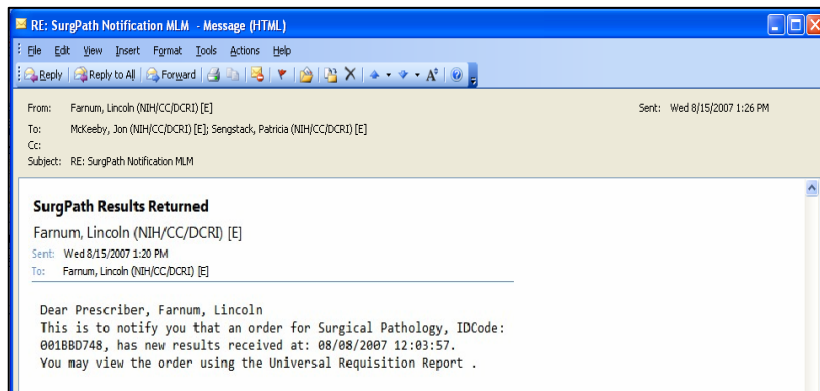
RE: SurgPath Notification MLM - Message (HTML)

File Edit View Insert Format Tools Actions Help

Reply | Reply to All | Forward

From: Farnum, Lincoln (NIH/CC/DCRI) [E]
Sent: Wed 8/15/2007 1:26 PM
To: McKeeby, Jon (NIH/CC/DCRI) [E]; Sengstack, Patricia (NIH/CC/DCRI) [E]
Cc:
Subject: RE: SurgPath Notification MLM

SurgPath Results Returned

Farnum, Lincoln (NIH/CC/DCRI) [E]

Sent: Wed 8/15/2007 1:20 PM
To: Farnum, Lincoln (NIH/CC/DCRI) [E]

Dear Prescriber, Farnum, Lincoln
This is to notify you that an order for Surgical Pathology, IDCode: 001BBD748, has new results received at: 08/08/2007 12:03:57.
You may view the order using the Universal Requisition Report .